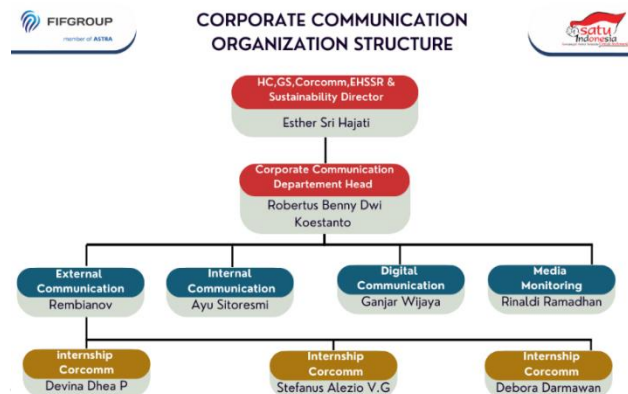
FIFGROUP
member of ASTRA

CORPORATE COMMUNICATION ORGANIZATION STRUCTURE

satu Indonesia

HC,GS,Corcomm,EHSSR & Sustainability Director
Esther Sri Hajati

Corporate Communication Departement Head
Robertus Benny Dwi Koestanto

External Communication
Rembianov

Internal Communication
Ayu Sitoresmi

Digital Communication
Ganjar Wijaya

Media Monitoring
Rinaldi Ramadhan

Internship Corcomm
Devina Dhea P

Internship Corcomm
Stefanus Alezio V.G

Internship Corcomm
Debora Darmawan